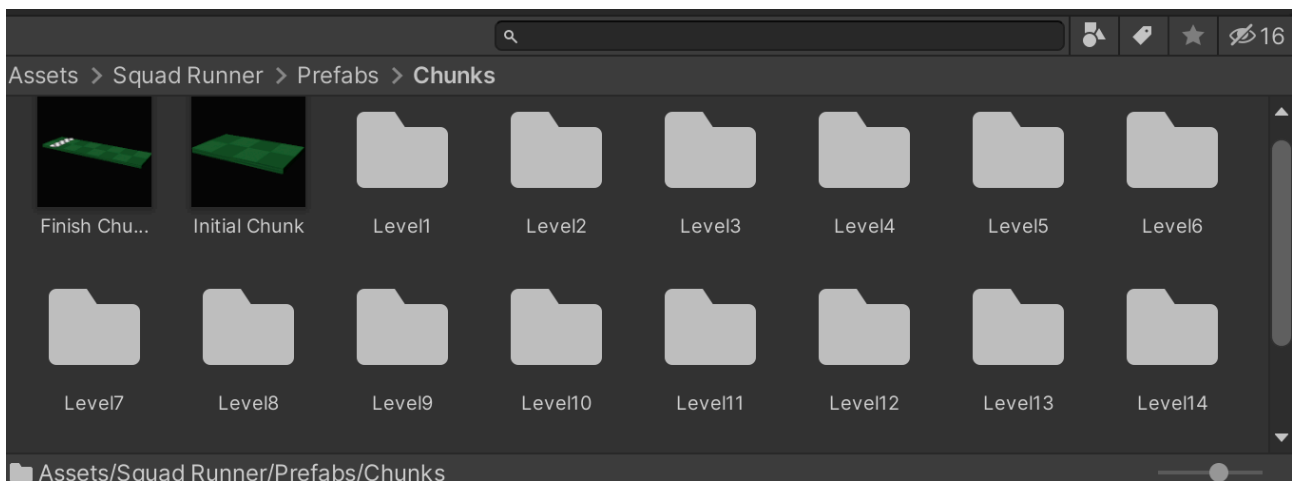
16

Assets > Squad Runner > Prefabs > Chunks

Finish Chu...
Initial Chunk
Level1
Level2
Level3
Level4
Level5
Level6

Level7
Level8
Level9
Level10
Level11
Level12
Level13
Level14

Assets/Squad Runner/Prefabs/Chunks